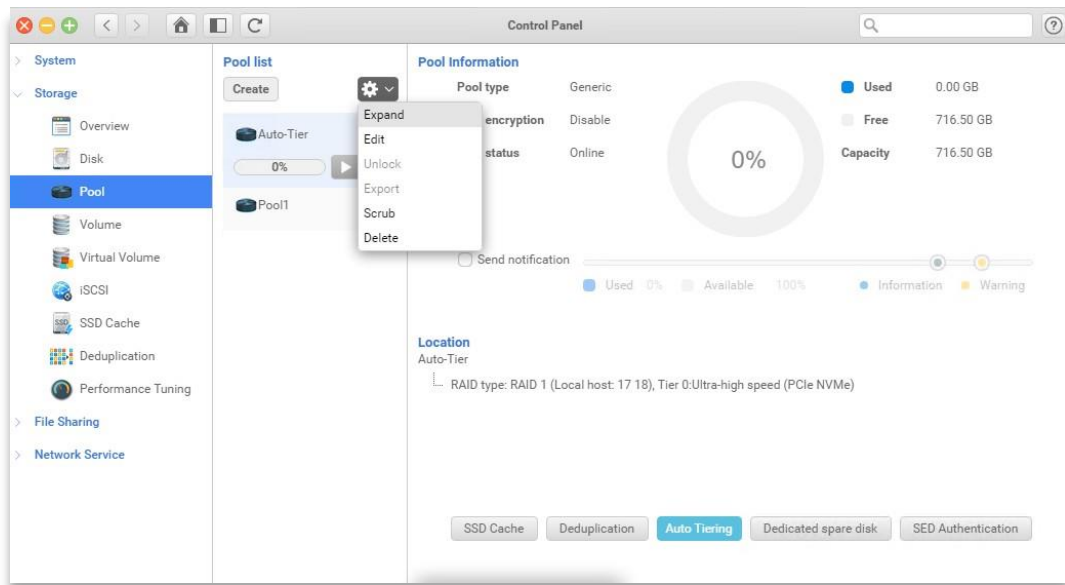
Control Panel

System
Storage
Overview
Disk
Pool
Volume
Virtual Volume
iSCSI
SSD Cache
Deduplication
Performance Tuning
File Sharing
Network Service

Pool list
Create
Expand
Edit
Unlock
Export
Scrub
Delete
Auto-Tier
0%
Pool1

Pool Information
Pool type Generic
encryption Disable
status Online
0%
Used 0.00 GB
Free 716.50 GB
Capacity 716.50 GB
Send notification
Used 0% Available 100%
Information Warning

Location
Auto-Tier
RAID type: RAID 1 (Local host: 17 18), Tier 0:Ultra-high speed (PCIe NVMe)

SSD Cache Deduplication Auto Tiering Dedicated spare disk SED Authentication